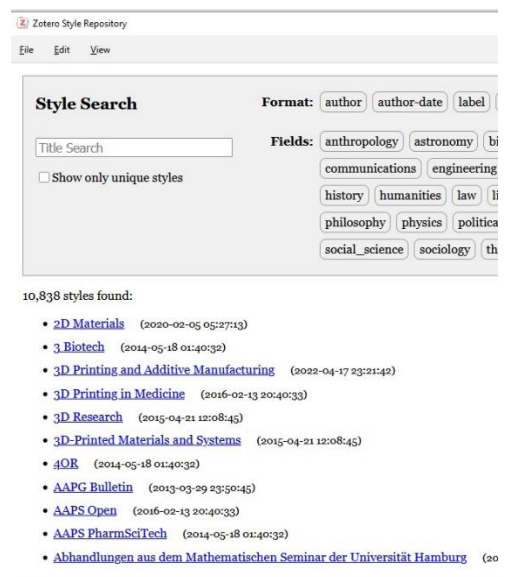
Zotero Style Repository

File Edit View

Style Search

Title Search

Show only unique styles

Format: author author-date label

Fields: anthropology astronomy bi

communications engineering

history humanities law li

philosophy physics politica

social_science sociology th

10,838 styles found:

- 2D Materials (2020-02-05 05:27:13)
- 3 Biotech (2014-05-18 01:40:32)
- 3D Printing and Additive Manufacturing (2022-04-17 23:21:42)
- 3D Printing in Medicine (2016-02-13 20:40:33)
- 3D Research (2015-04-21 12:08:45)
- 3D-Printed Materials and Systems (2015-04-21 12:08:45)
- 4OR (2014-05-18 01:40:32)
- AAPG Bulletin (2013-03-29 23:50:45)
- AAPS Open (2016-02-13 20:40:33)
- AAPS PharmSciTech (2014-05-18 01:40:32)
- Abhandlungen aus dem Mathematischen Seminar der Universität Hamburg (20